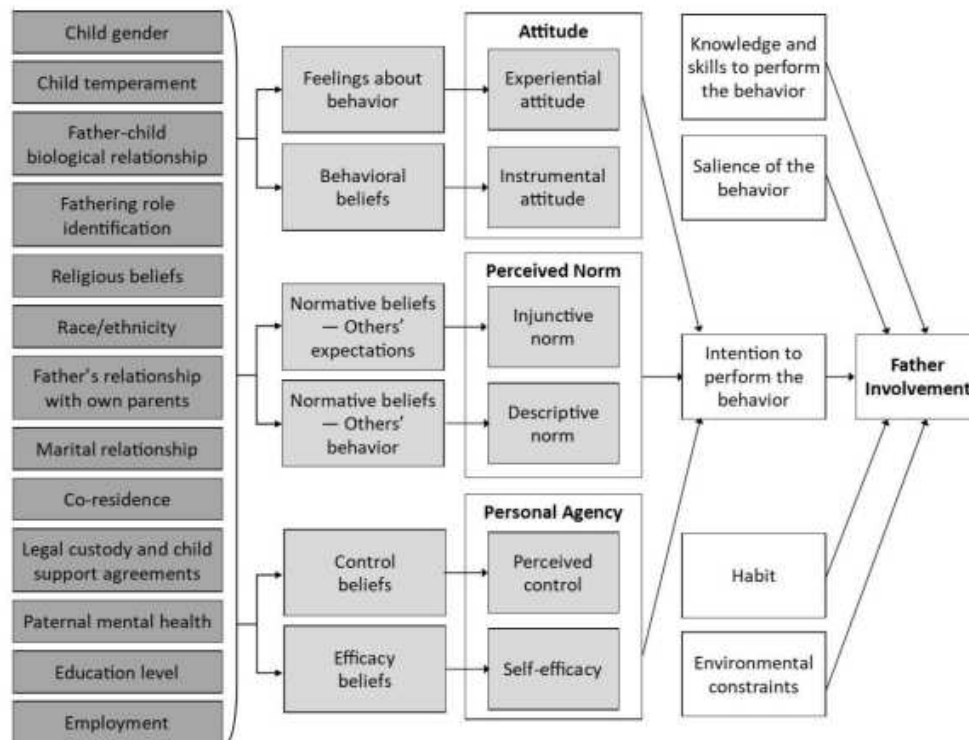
Child gender

Child temperament

Father-child biological relationship

Fathering role identification

Religious beliefs

Race/ethnicity

Father's relationship with own parents

Marital relationship

Co-residence

Legal custody and child support agreements

Paternal mental health

Education level

Employment

Feelings about behavior

Behavioral beliefs

Attitude

Experiential attitude

Instrumental attitude

Normative beliefs — Others' expectations

Normative beliefs — Others' behavior

Perceived Norm

Injunctive norm

Descriptive norm

Control beliefs

Efficacy beliefs

Personal Agency

Perceived control

Self-efficacy

Knowledge and skills to perform the behavior

Salience of the behavior

Intention to perform the behavior

Father Involvement

Habit

Environmental constraints